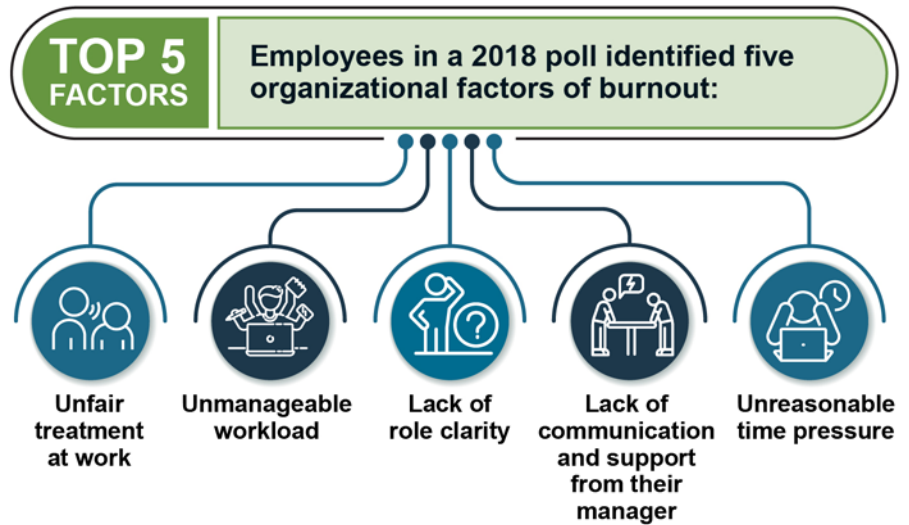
TOP 5 FACTORS

Employees in a 2018 poll identified five organizational factors of burnout:

Unfair treatment at work

Unmanageable workload

Lack of role clarity

Lack of communication and support from their manager

Unreasonable time pressure